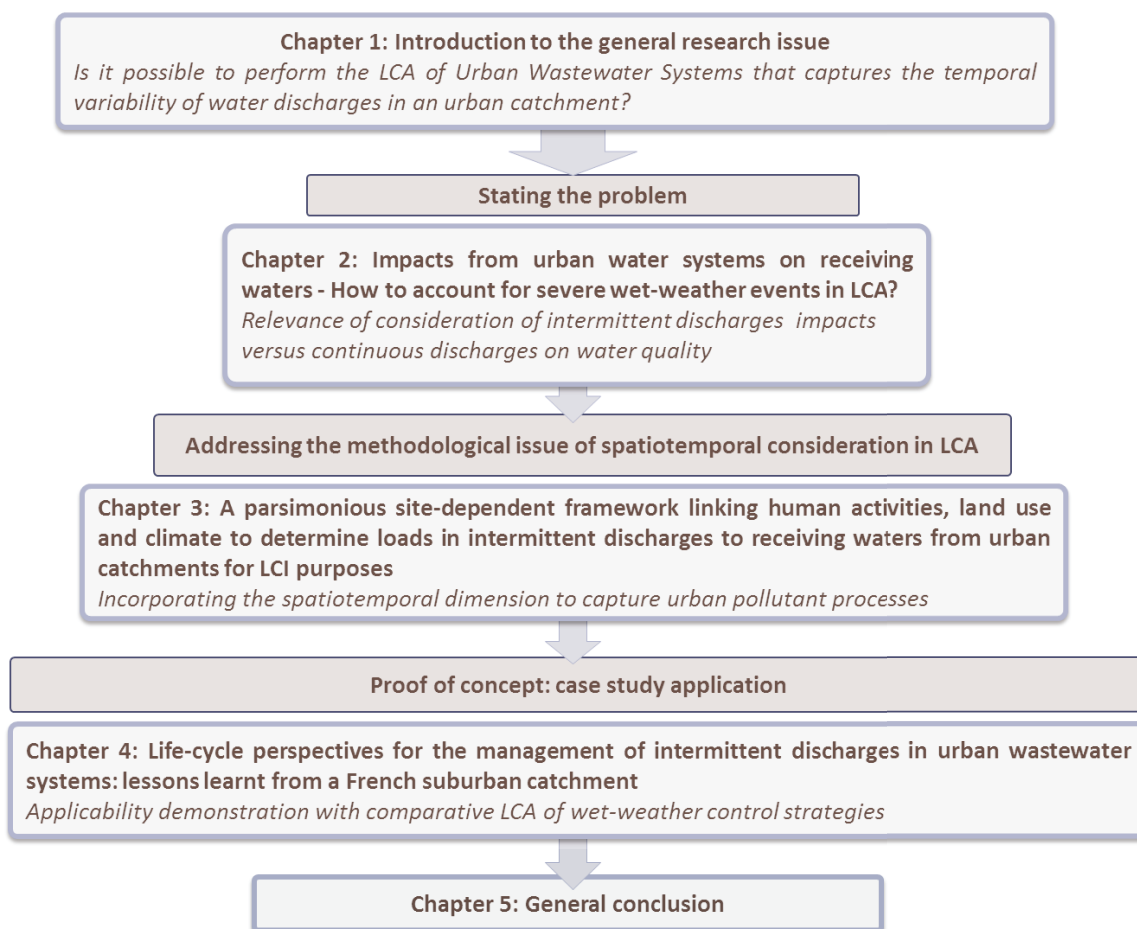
**Chapter 1: Introduction to the general research issue**
*Is it possible to perform the LCA of Urban Wastewater Systems that captures the temporal variability of water discharges in an urban catchment?*

**Stating the problem**

**Chapter 2: Impacts from urban water systems on receiving waters - How to account for severe wet-weather events in LCA?**
*Relevance of consideration of intermittent discharges impacts versus continuous discharges on water quality*

**Addressing the methodological issue of spatiotemporal consideration in LCA**

**Chapter 3: A parsimonious site-dependent framework linking human activities, land use and climate to determine loads in intermittent discharges to receiving waters from urban catchments for LCI purposes**
*Incorporating the spatiotemporal dimension to capture urban pollutant processes*

**Proof of concept: case study application**

**Chapter 4: Life-cycle perspectives for the management of intermittent discharges in urban wastewater systems: lessons learnt from a French suburban catchment**
*Applicability demonstration with comparative LCA of wet-weather control strategies*

**Chapter 5: General conclusion**